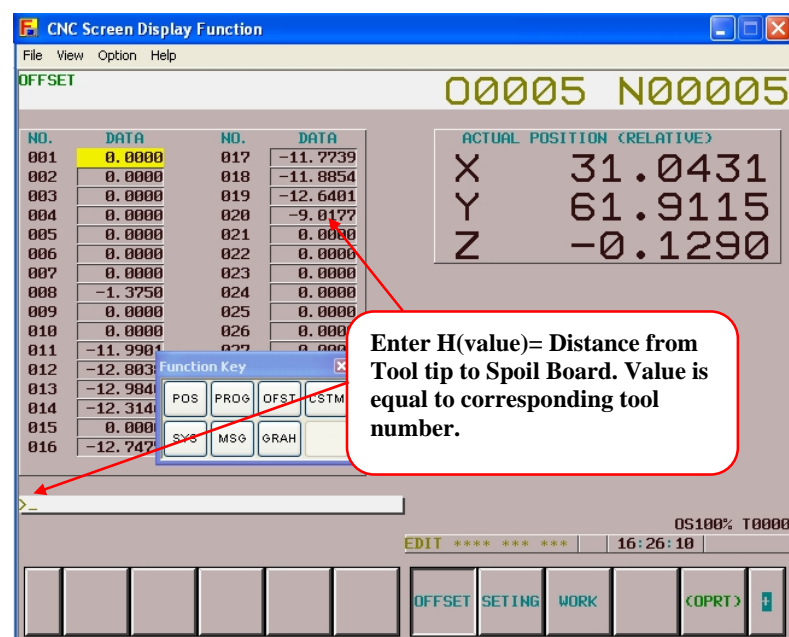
CNC Screen Display Function

File View Option Help

OFFSET

O0005 N00005

| NO. | DATA | NO. | DATA |
|---|---|---|---|
| 001 | 0.0000 | 017 | -11.7739 |
| 002 | 0.0000 | 018 | -11.8854 |
| 003 | 0.0000 | 019 | -12.6401 |
| 004 | 0.0000 | 020 | -9.0177 |
| 005 | 0.0000 | 021 | 0.0000 |
| 006 | 0.0000 | 022 | 0.0000 |
| 007 | 0.0000 | 023 | 0.0000 |
| 008 | -1.3750 | 024 | 0.0000 |
| 009 | 0.0000 | 025 | 0.0000 |
| 010 | 0.0000 | 026 | 0.000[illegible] |
| 011 | -11.990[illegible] | 027 | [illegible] |
| 012 | -12.803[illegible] | | |
| 013 | -12.984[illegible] | | |
| 014 | -12.314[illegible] | | |
| 015 | 0.000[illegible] | | |
| 016 | -12.747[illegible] | | |

ACTUAL POSITION (RELATIVE)
X 31.0431
Y 61.9115
Z -0.1290

Function Key
POS PROG OFST CSTM
SYS MSG GRAH

Enter H(value)= Distance from Tool tip to Spoil Board. Value is equal to corresponding tool number.

>_

OS100% T0000

EDIT **** *** *** 16:26:10

OFFSET SETING WORK (OPRT) +